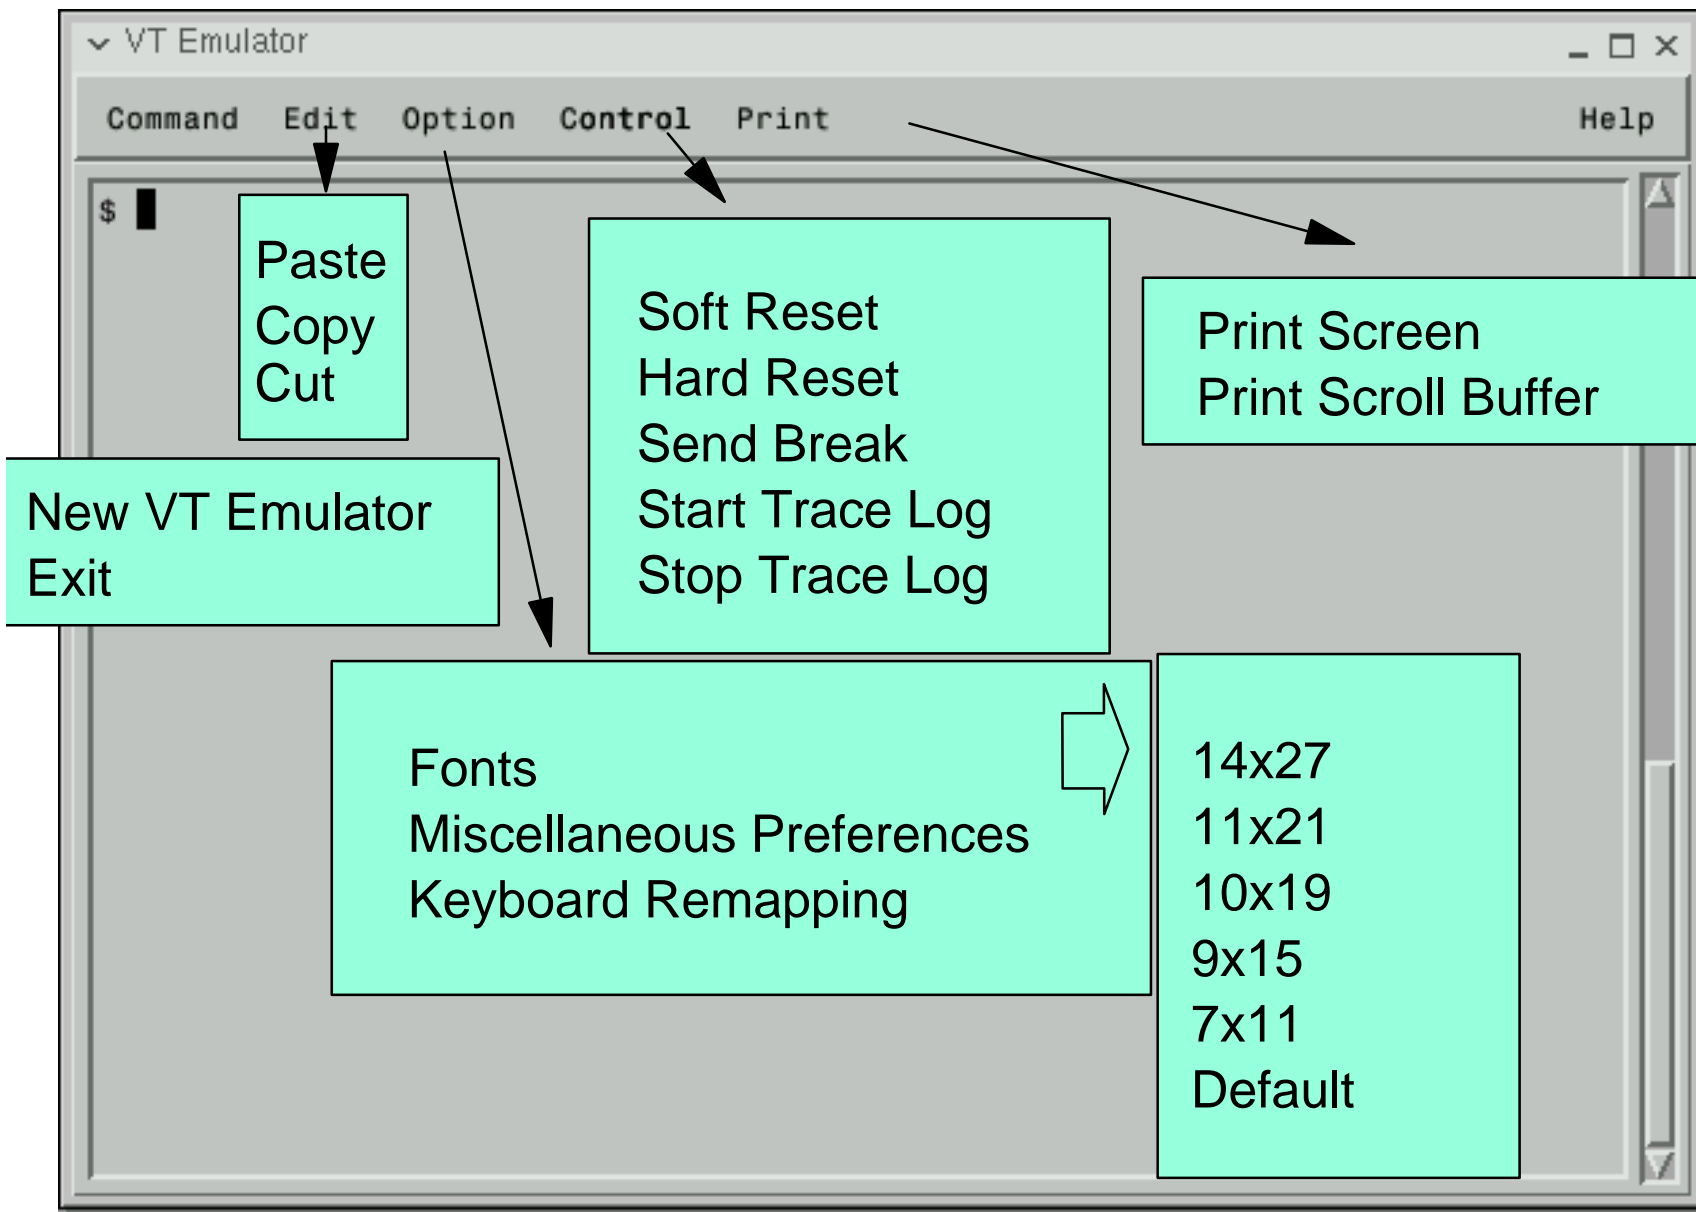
VT Emulator

Command Edit Option Control Print Help

$

Paste
Copy
Cut

Soft Reset
Hard Reset
Send Break
Start Trace Log
Stop Trace Log

Print Screen
Print Scroll Buffer

New VT Emulator
Exit

Fonts
Miscellaneous Preferences
Keyboard Remapping

14x27
11x21
10x19
9x15
7x11
Default